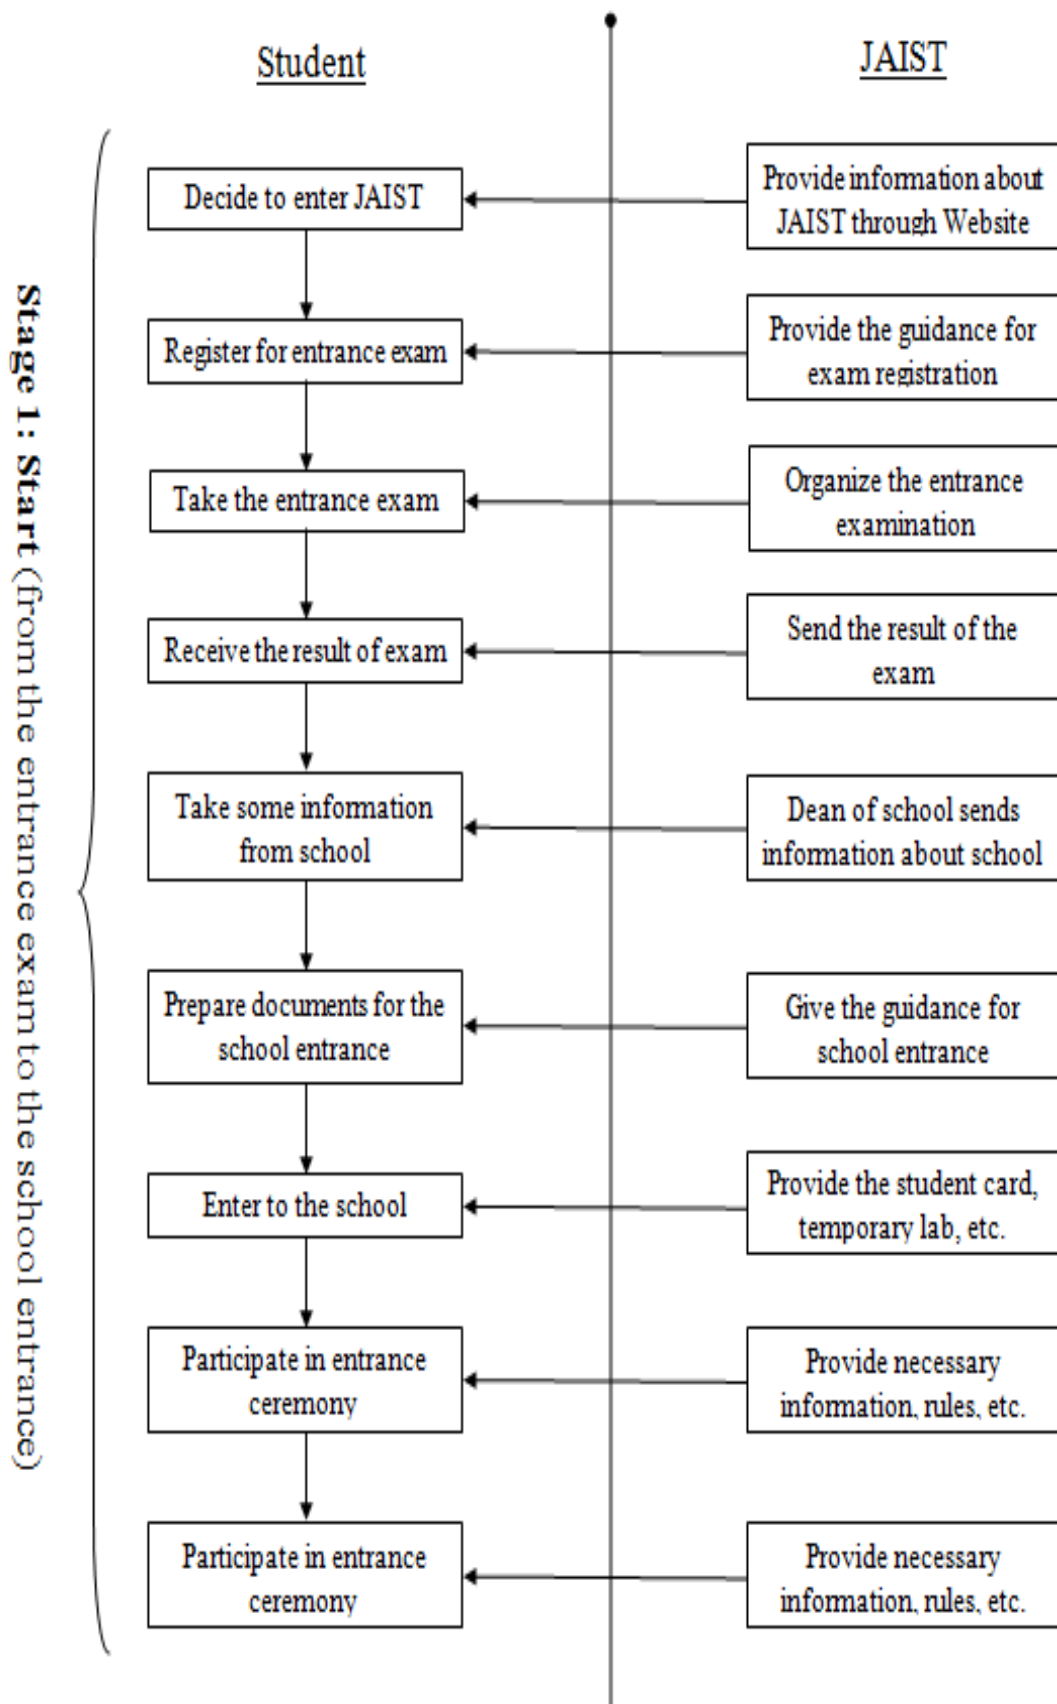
Student

JAIST

Stage 1: Start (from the entrance exam to the school entrance)

Decide to enter JAIST

Provide information about JAIST through Website

Register for entrance exam

Provide the guidance for exam registration

Take the entrance exam

Organize the entrance examination

Receive the result of exam

Send the result of the exam

Take some information from school

Dean of school sends information about school

Prepare documents for the school entrance

Give the guidance for school entrance

Enter to the school

Provide the student card, temporary lab, etc.

Participate in entrance ceremony

Provide necessary information, rules, etc.

Participate in entrance ceremony

Provide necessary information, rules, etc.